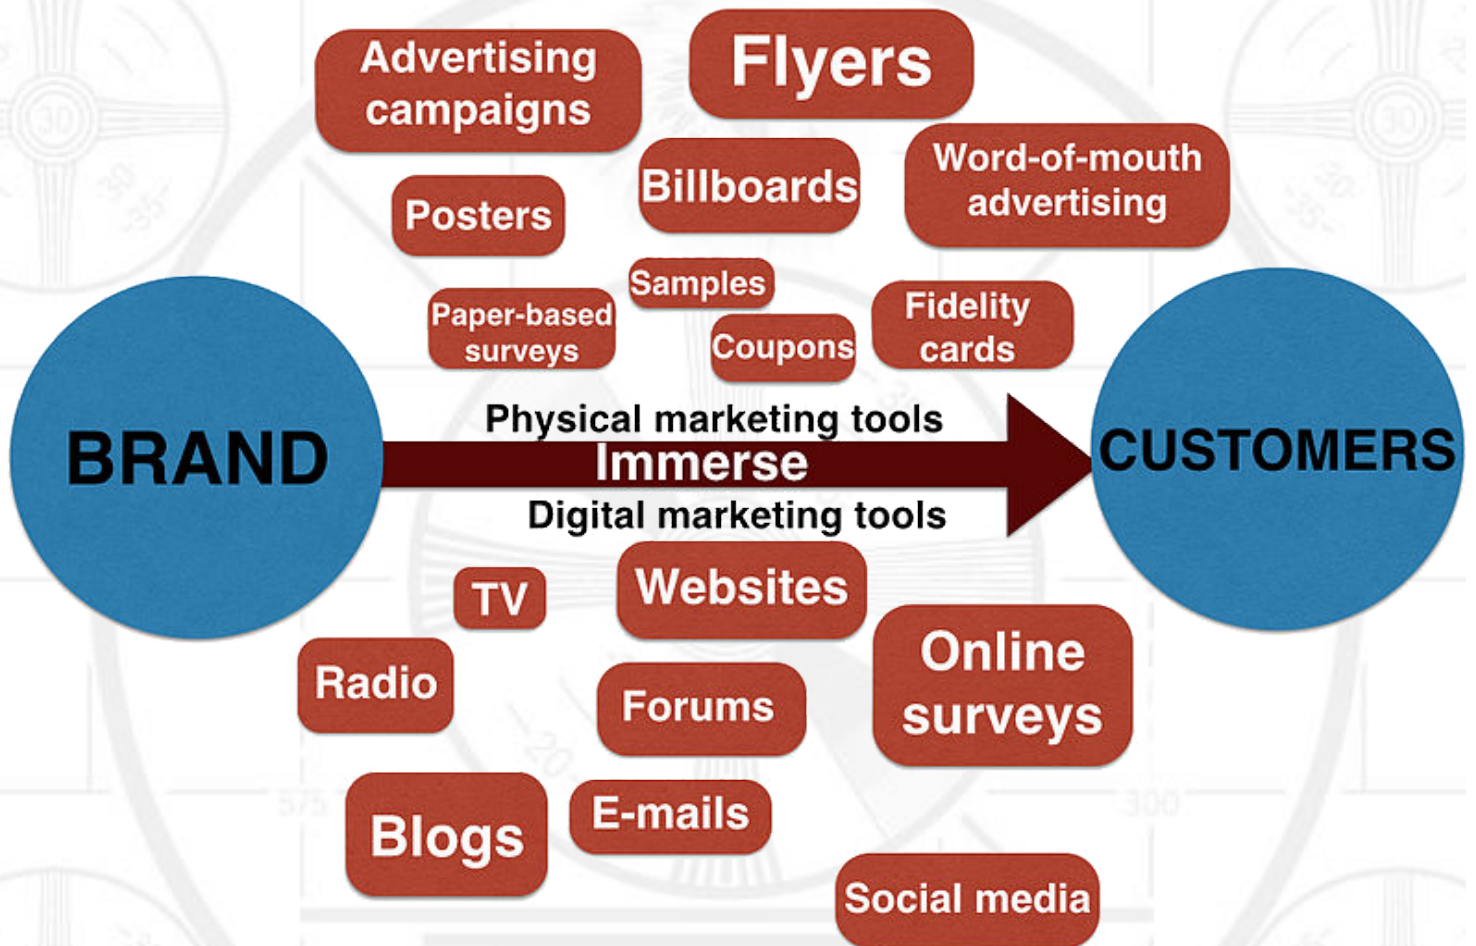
Advertising campaigns

Flyers

Posters

Billboards

Word-of-mouth advertising

Samples

Paper-based surveys

Coupons

Fidelity cards

BRAND

Physical marketing tools

Immerse

Digital marketing tools

CUSTOMERS

TV

Websites

Radio

Online surveys

Forums

Blogs

E-mails

Social media